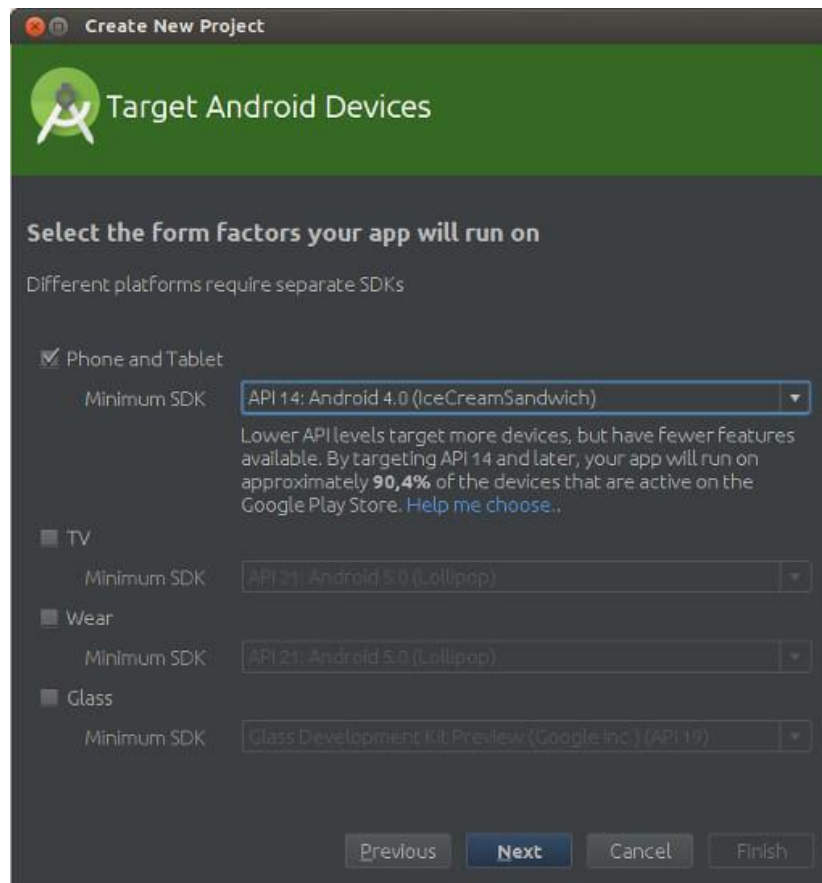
Create New Project

Target Android Devices

Select the form factors your app will run on

Different platforms require separate SDKs

Phone and Tablet

Minimum SDK API 14: Android 4.0 (IceCreamSandwich)

Lower API levels target more devices, but have fewer features available. By targeting API 14 and later, your app will run on approximately **90,4%** of the devices that are active on the Google Play Store. Help me choose..

TV

Minimum SDK API 21: Android 5.0 (Lollipop)

Wear

Minimum SDK API 21: Android 5.0 (Lollipop)

Glass

Minimum SDK Glass Development Kit Preview (Google Inc.) (API 19)

Previous Next Cancel Finish